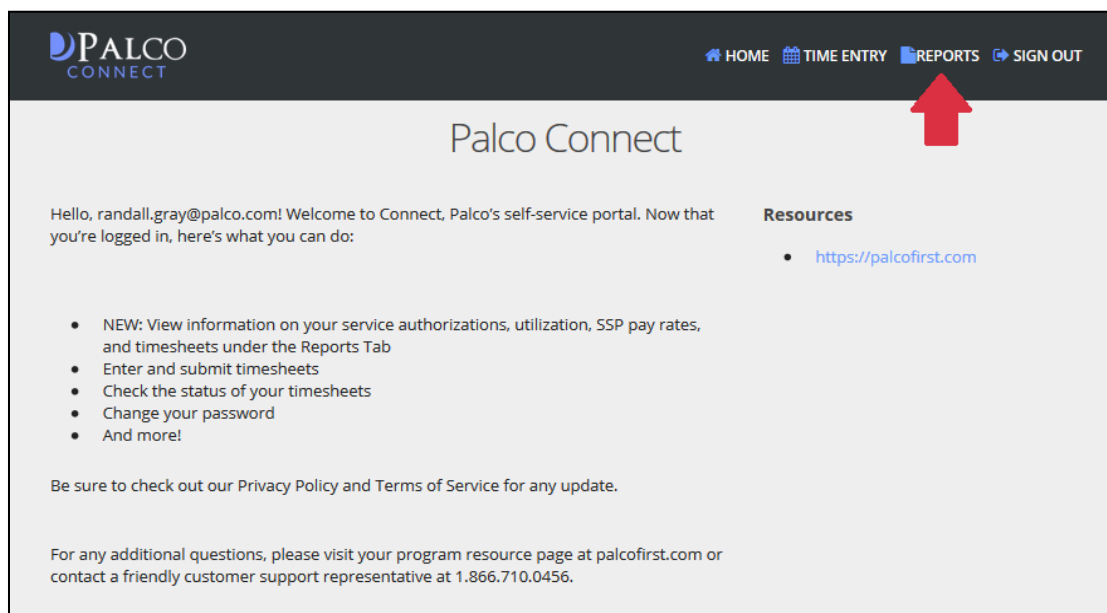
PALCO
CONNECT

HOME TIME ENTRY REPORTS SIGN OUT

Palco Connect

Hello, randall.gray@palco.com! Welcome to Connect, Palco's self-service portal. Now that you're logged in, here's what you can do:

- NEW: View information on your service authorizations, utilization, SSP pay rates, and timesheets under the Reports Tab
- Enter and submit timesheets
- Check the status of your timesheets
- Change your password
- And more!

Be sure to check out our Privacy Policy and Terms of Service for any update.

For any additional questions, please visit your program resource page at palcofirst.com or contact a friendly customer support representative at 1.866.710.0456.

Resources

- https://palcofirst.com